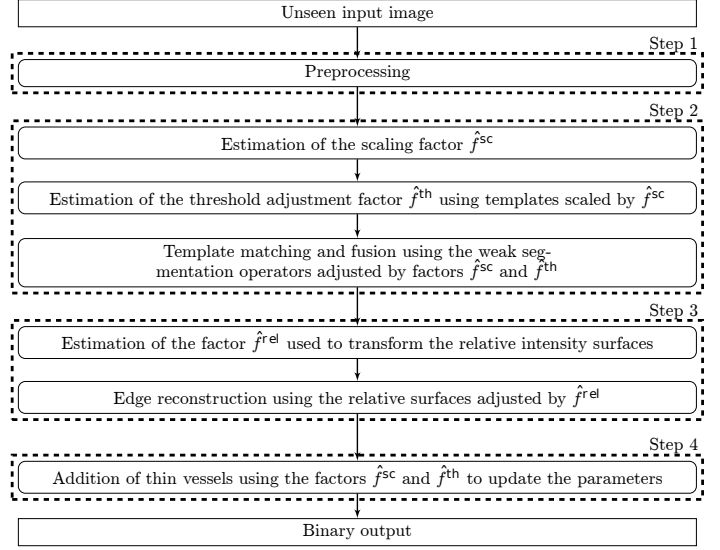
Unseen input image

Step 1

Preprocessing

Step 2

Estimation of the scaling factor $\hat{f}^{\mathsf{sc}}$

Estimation of the threshold adjustment factor $\hat{f}^{\mathsf{th}}$ using templates scaled by $\hat{f}^{\mathsf{sc}}$

Template matching and fusion using the weak segmentation operators adjusted by factors $\hat{f}^{\mathsf{sc}}$ and $\hat{f}^{\mathsf{th}}$

Step 3

Estimation of the factor $\hat{f}^{\mathsf{rel}}$ used to transform the relative intensity surfaces

Edge reconstruction using the relative surfaces adjusted by $\hat{f}^{\mathsf{rel}}$

Step 4

Addition of thin vessels using the factors $\hat{f}^{\mathsf{sc}}$ and $\hat{f}^{\mathsf{th}}$ to update the parameters

Binary output